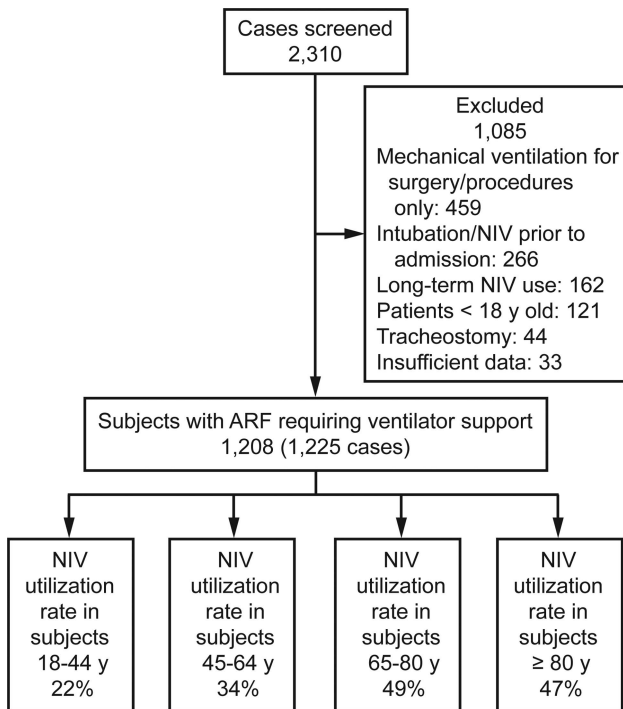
Cases screened
2,310

Excluded
1,085
Mechanical ventilation for surgery/procedures only: 459
Intubation/NIV prior to admission: 266
Long-term NIV use: 162
Patients < 18 y old: 121
Tracheostomy: 44
Insufficient data: 33

Subjects with ARF requiring ventilator support
1,208 (1,225 cases)

NIV utilization rate in subjects 18-44 y 22%

NIV utilization rate in subjects 45-64 y 34%

NIV utilization rate in subjects 65-80 y 49%

NIV utilization rate in subjects ≥ 80 y 47%